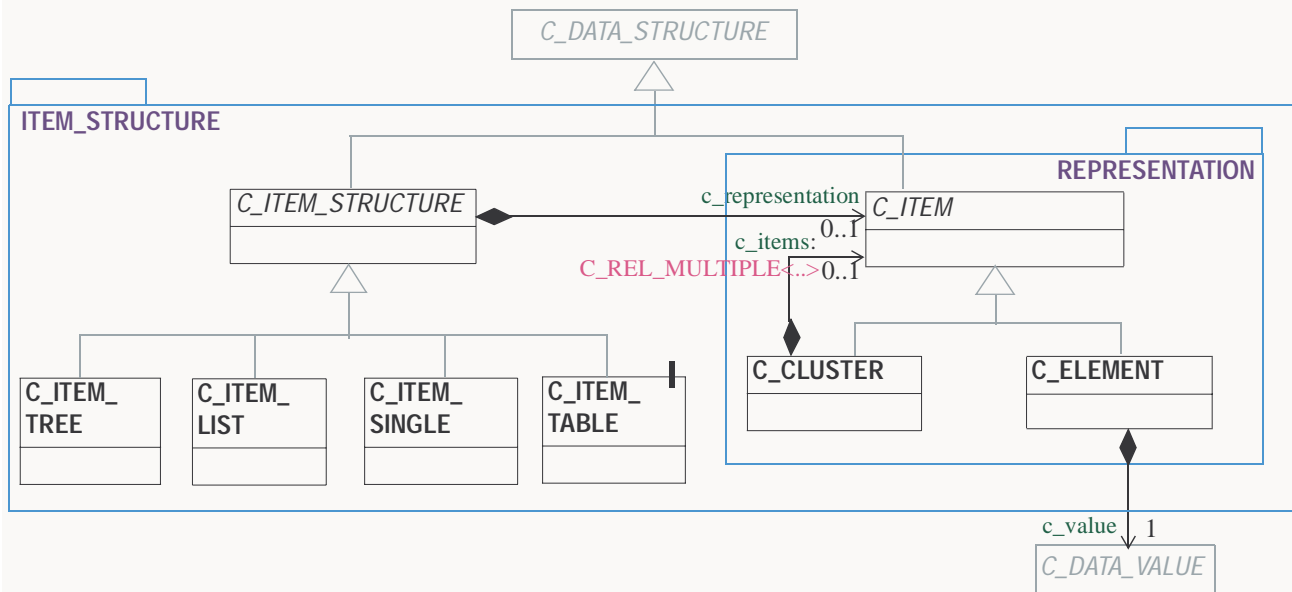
C_DATA_STRUCTURE

ITEM_STRUCTURE

REPRESENTATION

C_ITEM_STRUCTURE

c_representation

0..1

C_ITEM

c_items:

C_REL_MULTIPLE<...>

0..1

C_CLUSTER

C_ELEMENT

C_ITEM_TREE

C_ITEM_LIST

C_ITEM_SINGLE

C_ITEM_TABLE

c_value

1

C_DATA_VALUE